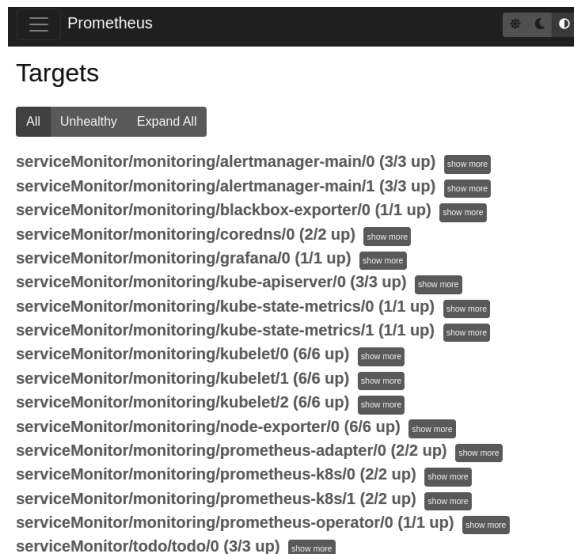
Prometheus

Targets

All Unhealthy Expand All

serviceMonitor/monitoring/alertmanager-main/0 (3/3 up) show more
serviceMonitor/monitoring/alertmanager-main/1 (3/3 up) show more
serviceMonitor/monitoring/blackbox-exporter/0 (1/1 up) show more
serviceMonitor/monitoring/coredns/0 (2/2 up) show more
serviceMonitor/monitoring/grafana/0 (1/1 up) show more
serviceMonitor/monitoring/kube-apiserver/0 (3/3 up) show more
serviceMonitor/monitoring/kube-state-metrics/0 (1/1 up) show more
serviceMonitor/monitoring/kube-state-metrics/1 (1/1 up) show more
serviceMonitor/monitoring/kubelet/0 (6/6 up) show more
serviceMonitor/monitoring/kubelet/1 (6/6 up) show more
serviceMonitor/monitoring/kubelet/2 (6/6 up) show more
serviceMonitor/monitoring/node-exporter/0 (6/6 up) show more
serviceMonitor/monitoring/prometheus-adapter/0 (2/2 up) show more
serviceMonitor/monitoring/prometheus-k8s/0 (2/2 up) show more
serviceMonitor/monitoring/prometheus-k8s/1 (2/2 up) show more
serviceMonitor/monitoring/prometheus-operator/0 (1/1 up) show more
serviceMonitor/todo/todo/0 (3/3 up) show more